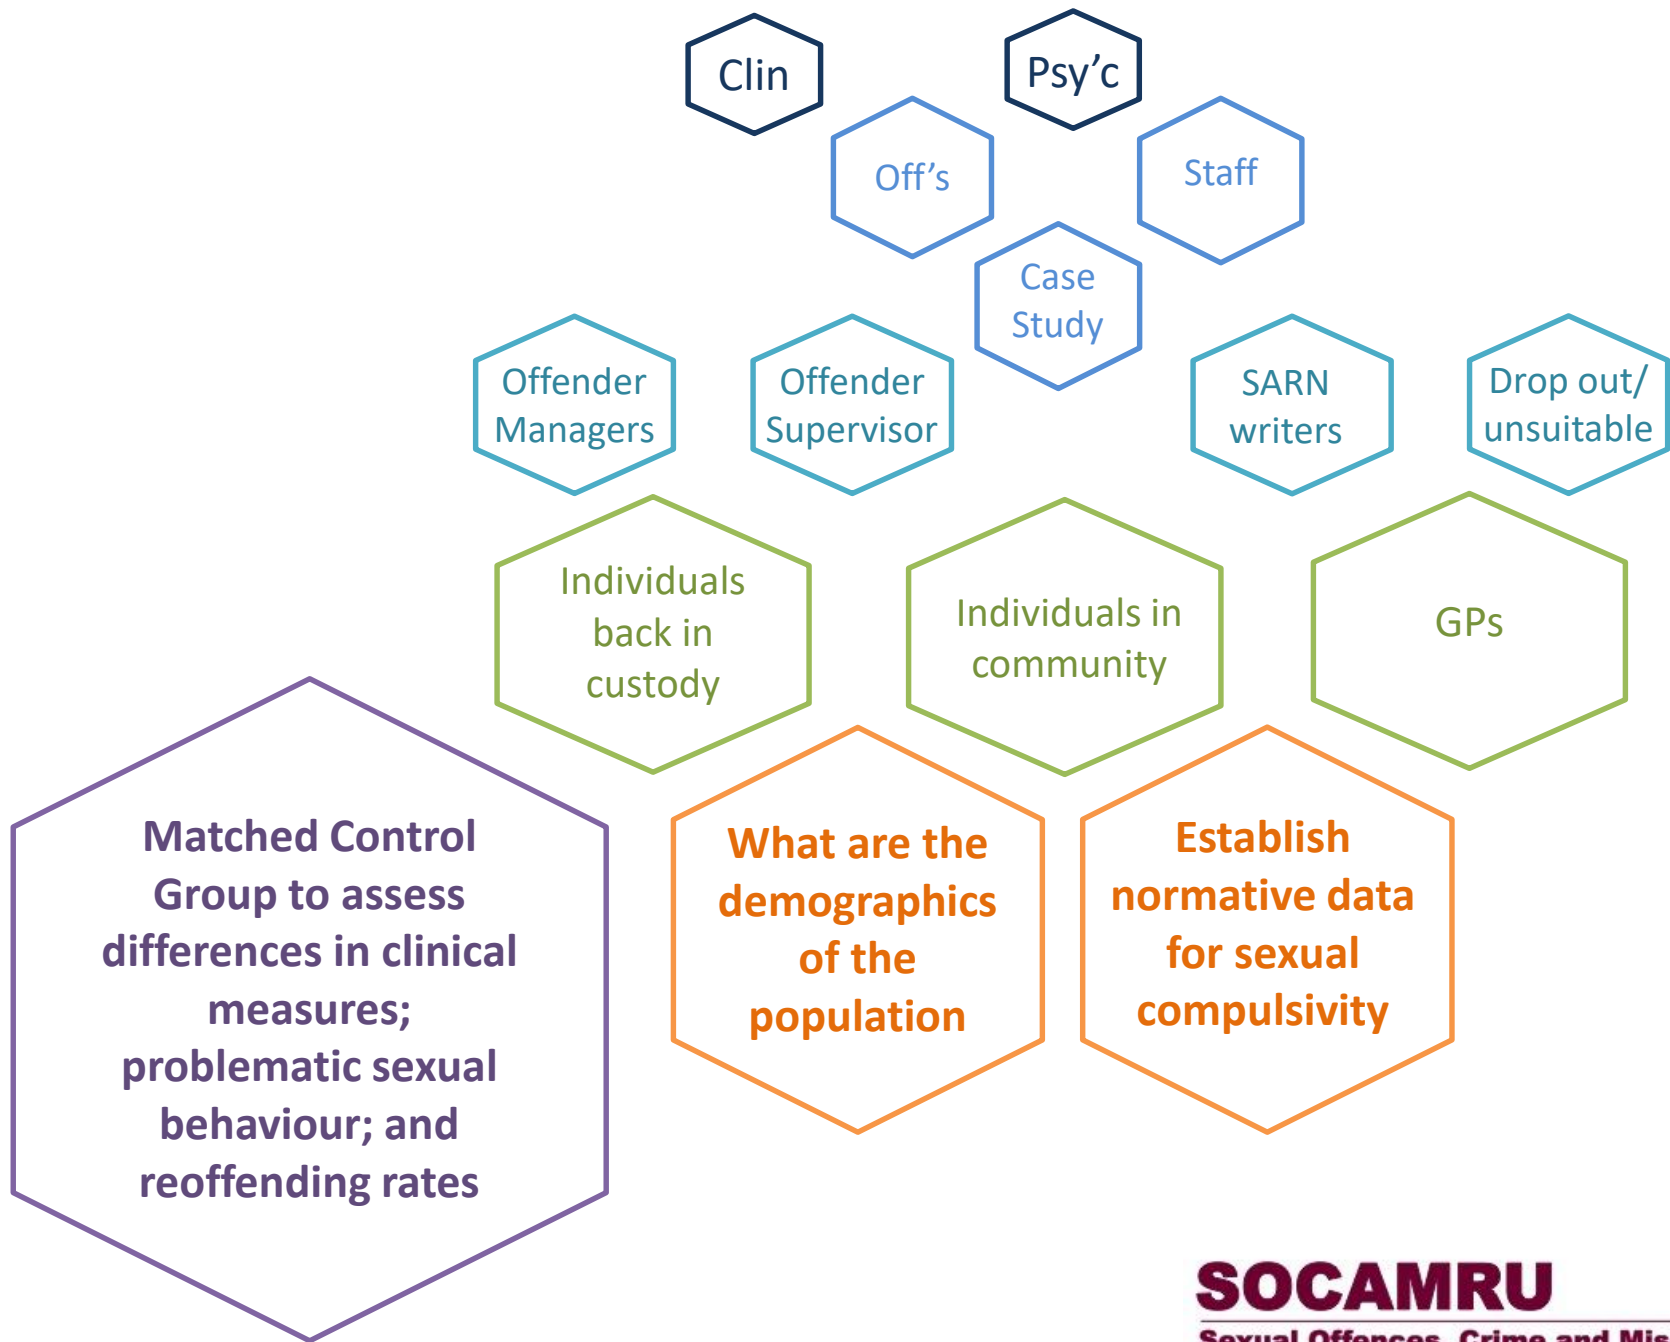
Clin

Psy’c

Off’s

Staff

Case Study

Offender Managers

Offender Supervisor

SARN writers

Drop out/ unsuitable

Individuals back in custody

Individuals in community

GPs

Matched Control Group to assess differences in clinical measures; problematic sexual behaviour; and reoffending rates

What are the demographics of the population

Establish normative data for sexual compulsivity

SOCAMRU

Sexual Offences, Crime and Mis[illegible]